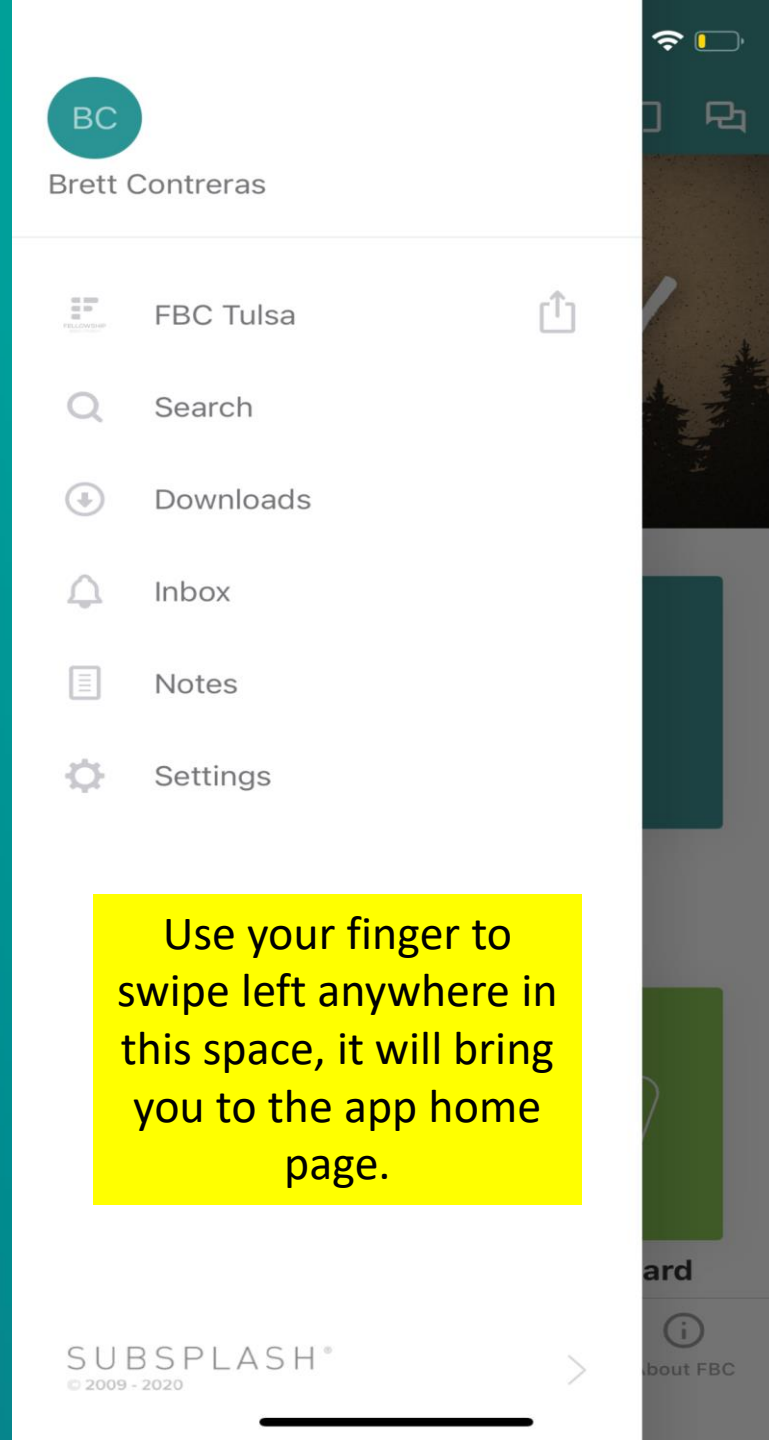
BC
Brett Contreras

FELLOWSHIP
FBC Tulsa

Search

Downloads

Inbox

Notes

Settings

Use your finger to swipe left anywhere in this space, it will bring you to the app home page.

ard

bout FBC

SUBSPLASH®
© 2009 - 2020